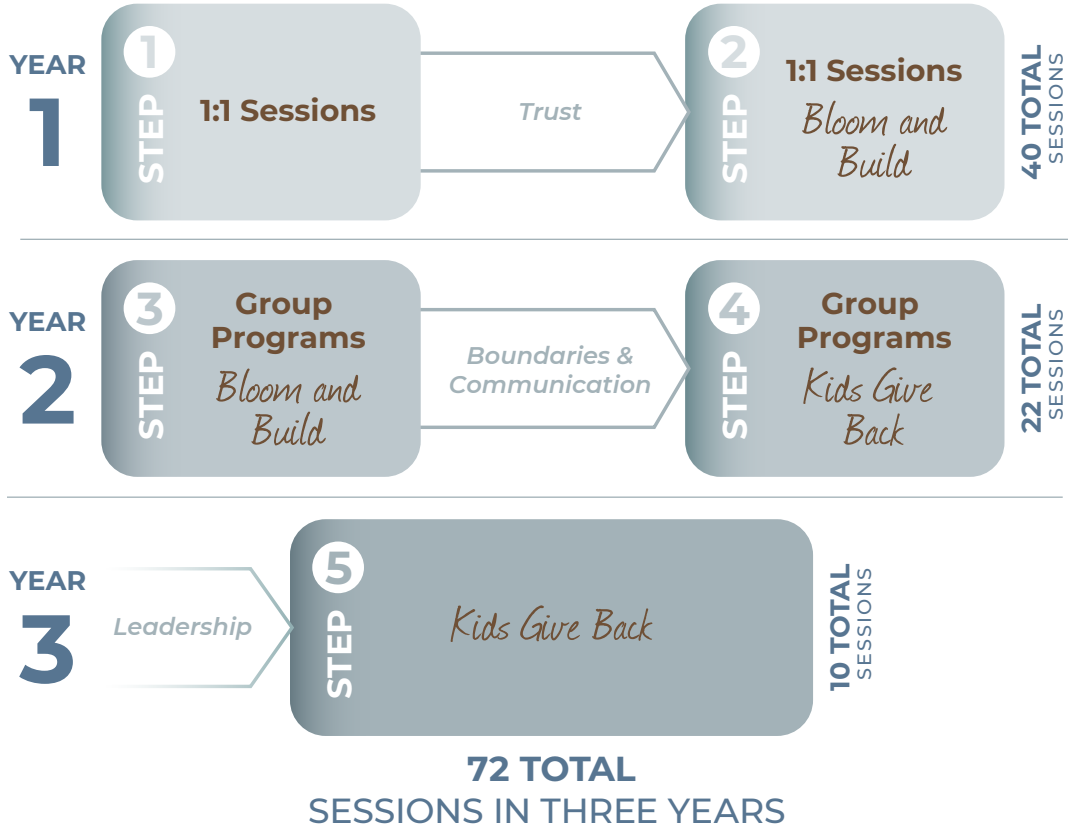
YEAR 1

STEP 1
1:1 Sessions

Trust

STEP 2
1:1 Sessions
Bloom and Build

40 TOTAL SESSIONS

YEAR 2

STEP 3
Group Programs
Bloom and Build

Boundaries & Communication

STEP 4
Group Programs
Kids Give Back

22 TOTAL SESSIONS

YEAR 3

Leadership

STEP 5
Kids Give Back

10 TOTAL SESSIONS

72 TOTAL
SESSIONS IN THREE YEARS